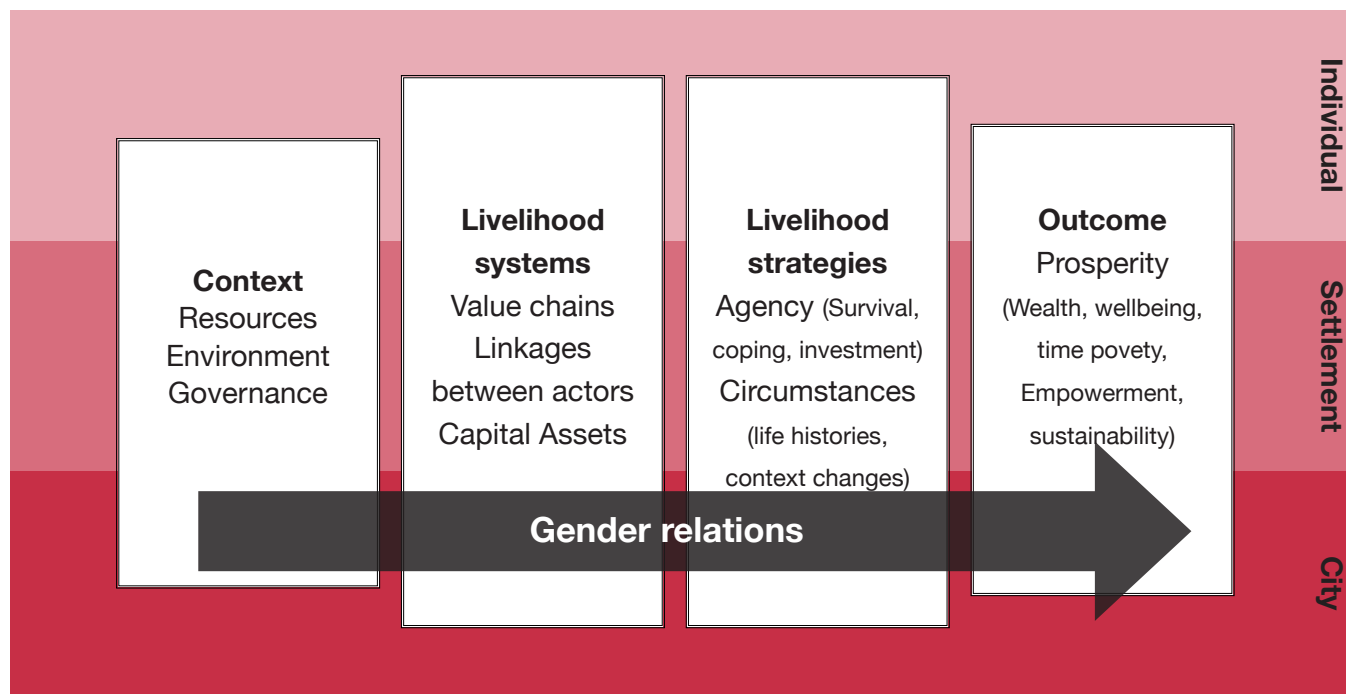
Context
Resources
Environment
Governance

Livelihood systems
Value chains
Linkages between actors
Capital Assets

Livelihood strategies
Agency (Survival, coping, investment)
Circumstances (life histories, context changes)

Outcome
Prosperity
(Wealth, wellbeing, time povety, Empowerment, sustainability)

Gender relations

Individual
Settlement
City